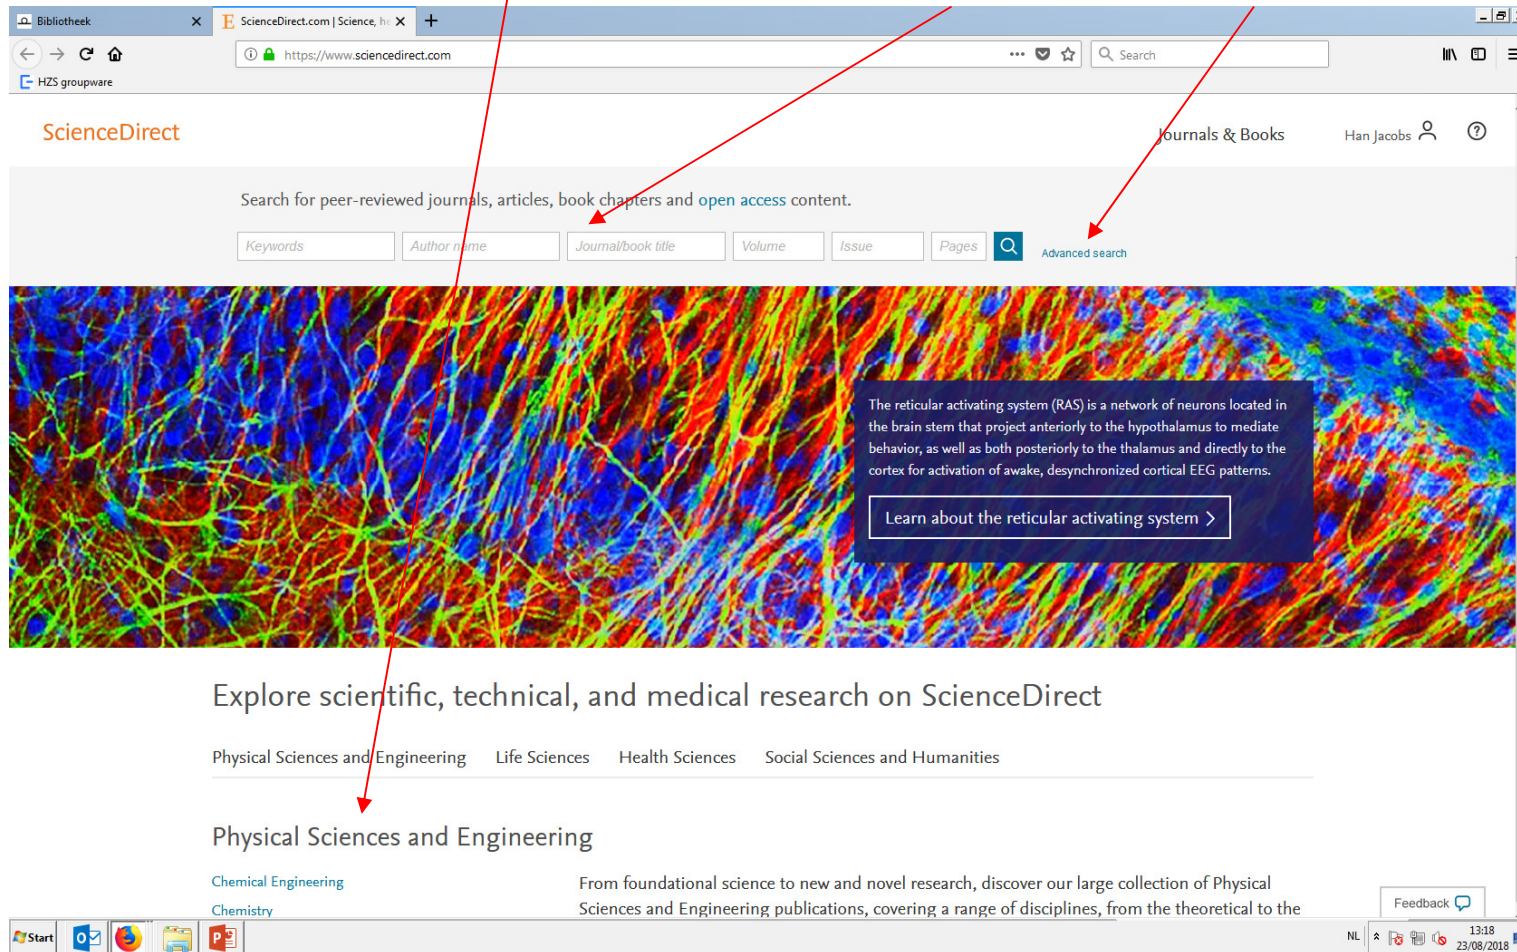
Bibliotheek
ScienceDirect.com | Science, h
https://www.sciencedirect.com
Search
HZS groupware

ScienceDirect
Journals & Books
Han Jacobs

Search for peer-reviewed journals, articles, book chapters and open access content.

Keywords
Author name
Journal/book title
Volume
Issue
Pages
Advanced search

The reticular activating system (RAS) is a network of neurons located in the brain stem that project anteriorly to the hypothalamus to mediate behavior, as well as both posteriorly to the thalamus and directly to the cortex for activation of awake, desynchronized cortical EEG patterns.

Learn about the reticular activating system

Explore scientific, technical, and medical research on ScienceDirect

Physical Sciences and Engineering
Life Sciences
Health Sciences
Social Sciences and Humanities

Physical Sciences and Engineering

Chemical Engineering
Chemistry

From foundational science to new and novel research, discover our large collection of Physical Sciences and Engineering publications, covering a range of disciplines, from the theoretical to the

Feedback

Start
NL
13:18
23/08/2018